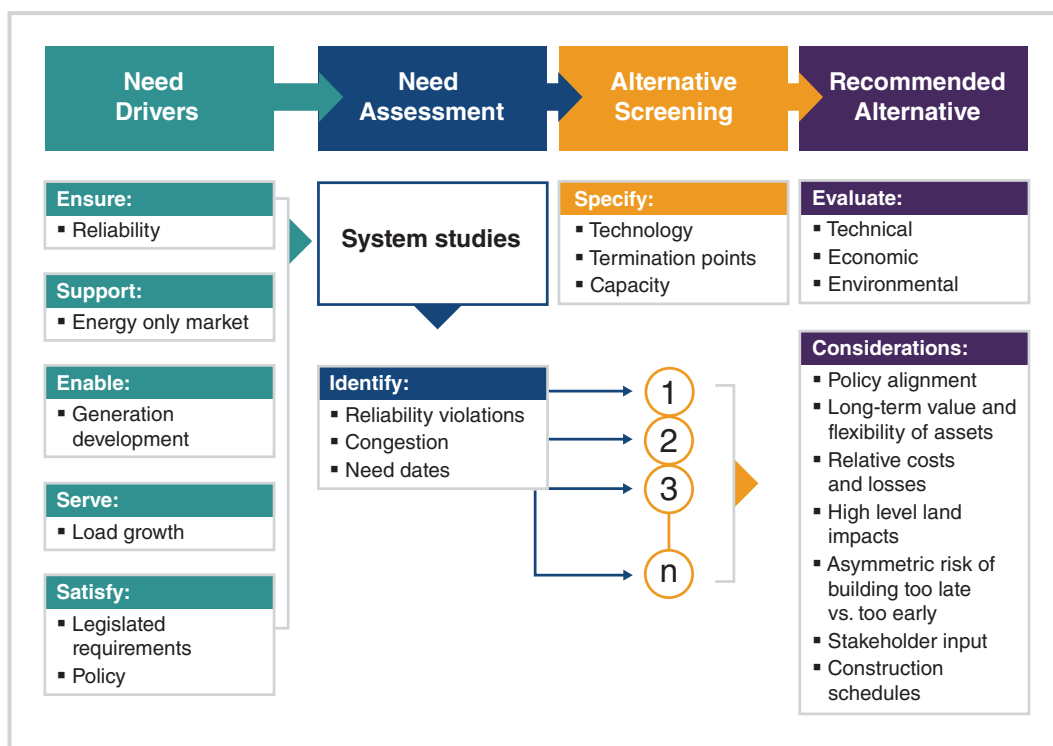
Need Drivers

Need Assessment

Alternative Screening

Recommended Alternative

Ensure:
▪ Reliability

Support:
▪ Energy only market

Enable:
▪ Generation development

Serve:
▪ Load growth

Satisfy:
▪ Legislated requirements
▪ Policy

System studies

Identify:
▪ Reliability violations
▪ Congestion
▪ Need dates

Specify:
▪ Technology
▪ Termination points
▪ Capacity

1
2
3
n

Evaluate:
▪ Technical
▪ Economic
▪ Environmental

Considerations:
▪ Policy alignment
▪ Long-term value and flexibility of assets
▪ Relative costs and losses
▪ High level land impacts
▪ Asymmetric risk of building too late vs. too early
▪ Stakeholder input
▪ Construction schedules